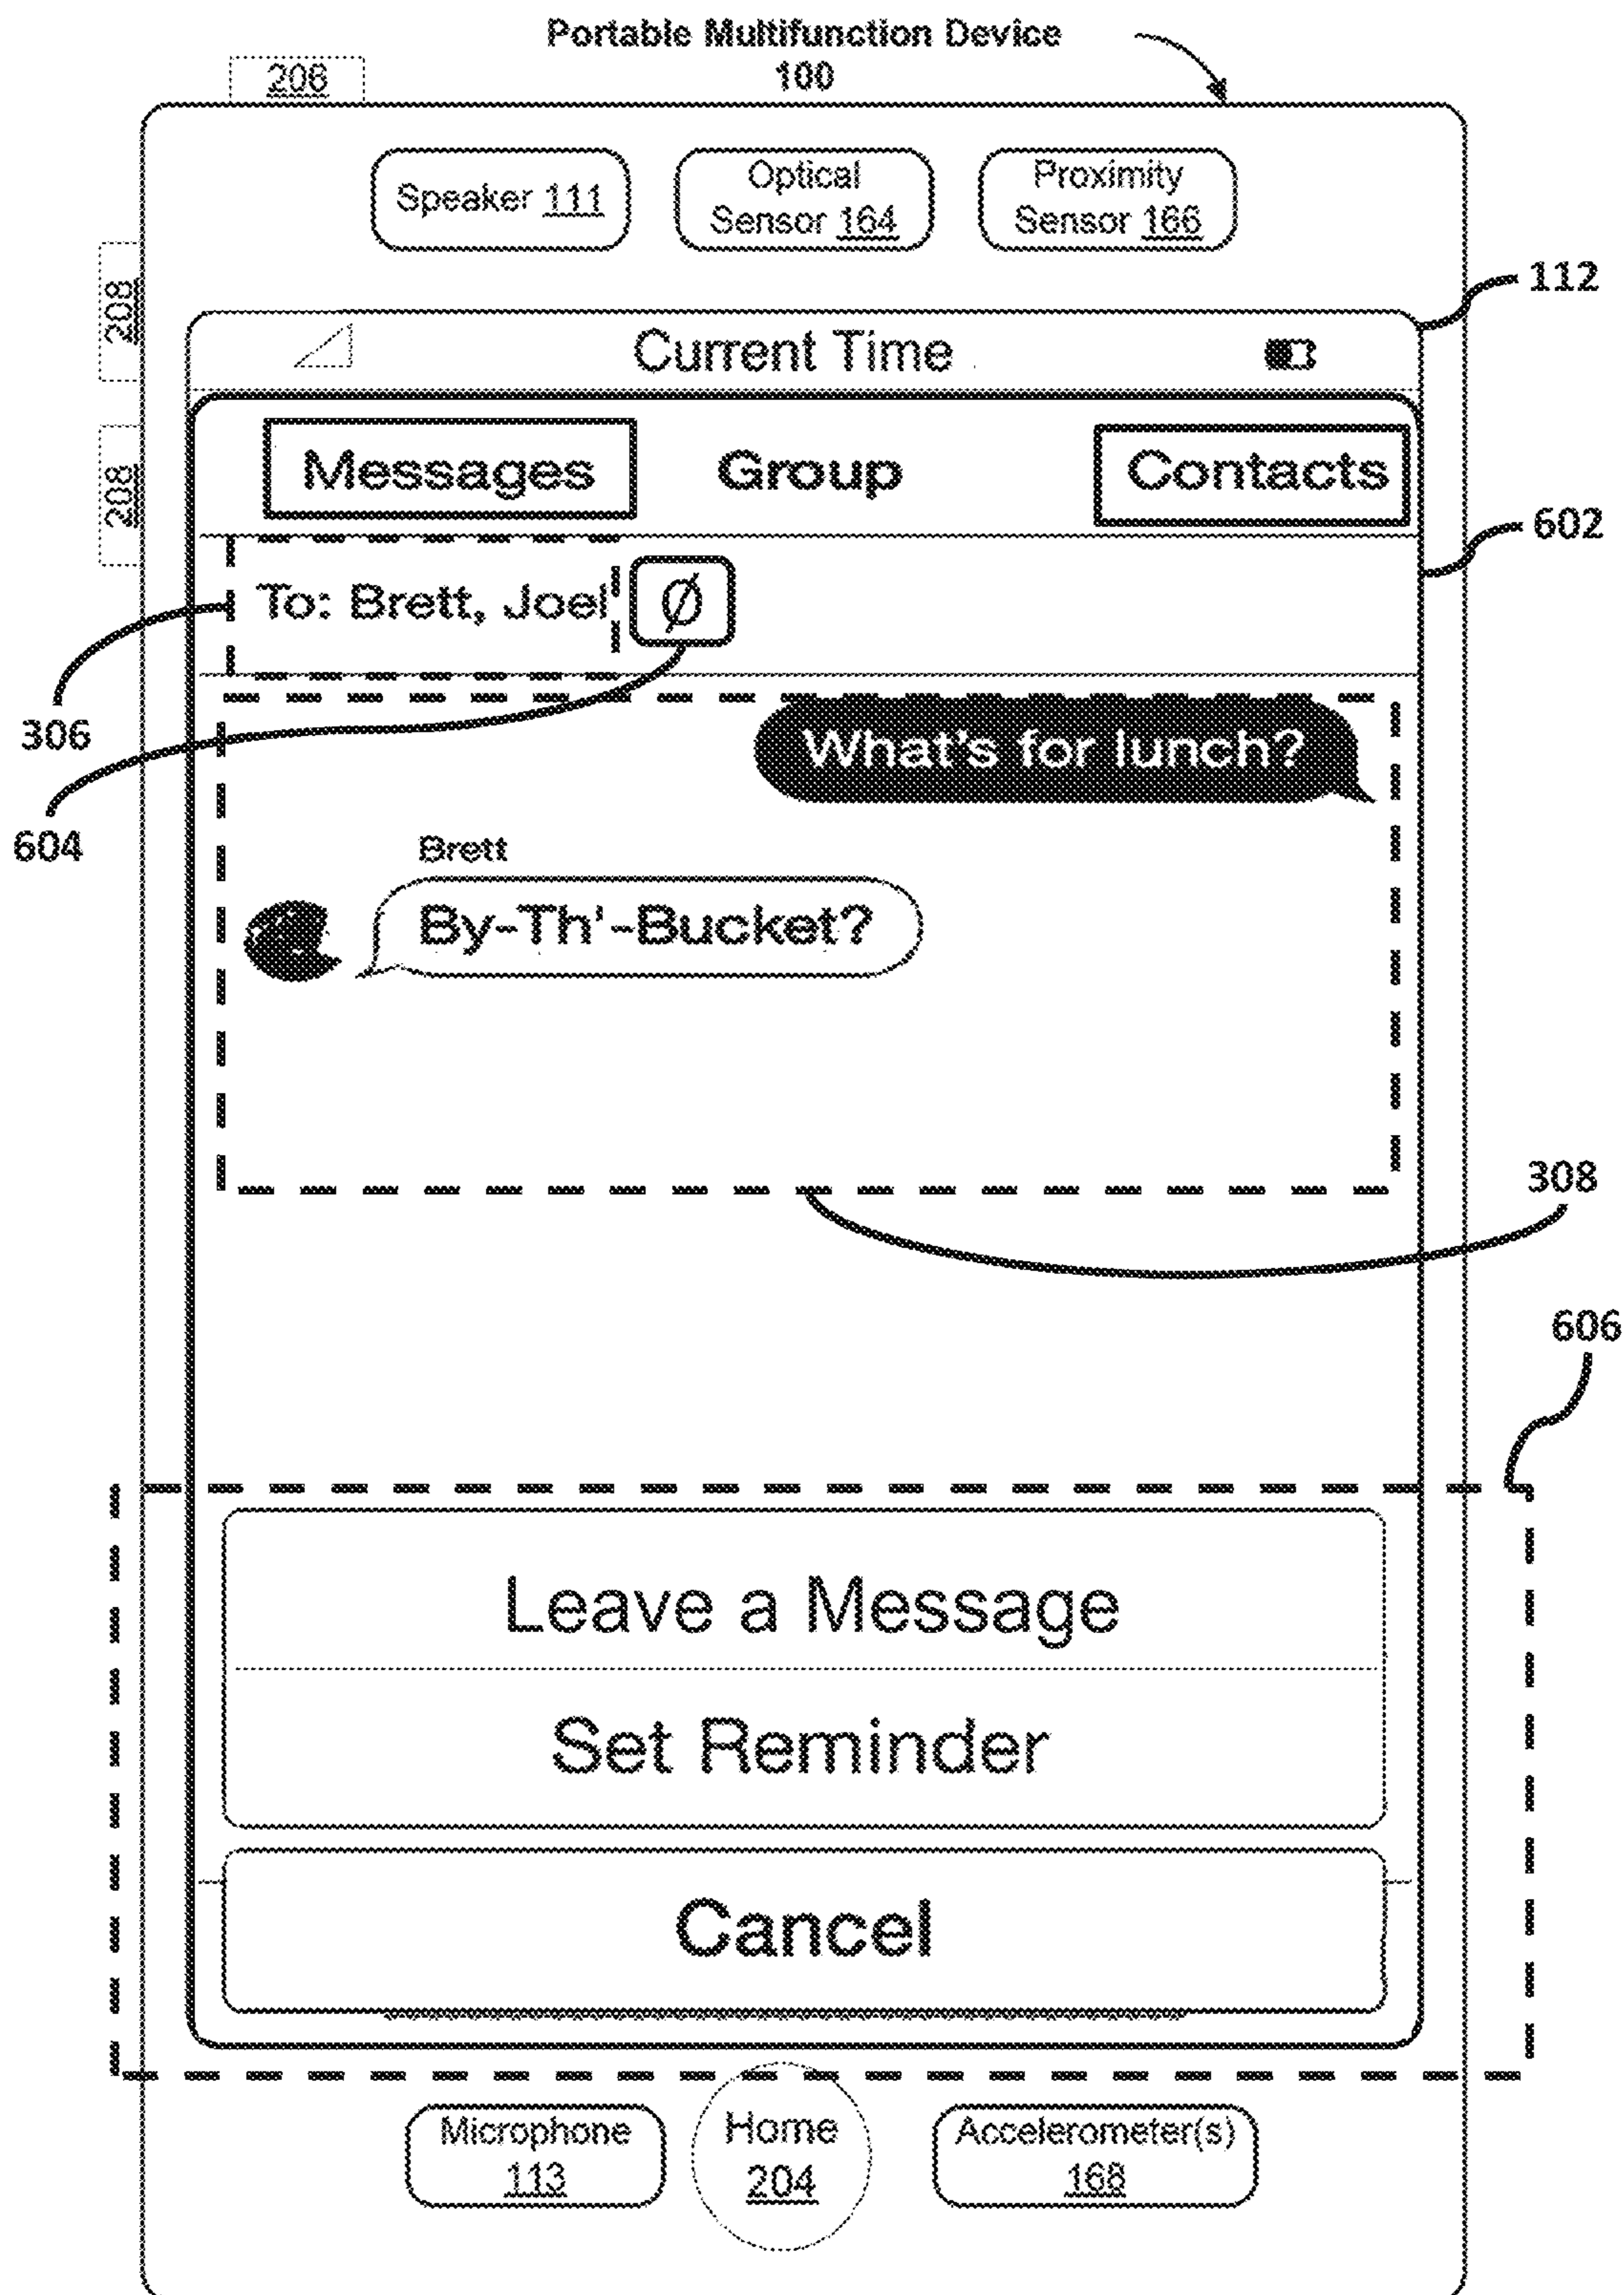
Portable Multifunction Device
100

206

208

208

Speaker 111

Optical Sensor 164

Proximity Sensor 166

112

Current Time

Messages

Group

Contacts

602

To: Brett, Joel

Ø

306

604

What's for lunch?

Brett

By-Th'-Bucket?

308

606

Leave a Message

Set Reminder

Cancel

Microphone 113

Home 204

Accelerometer(s) 168